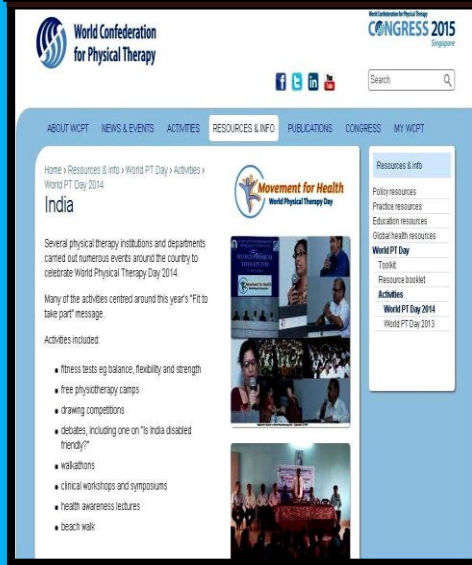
World Confederation for Physical Therapy

World Confederation for Physical Therapy
CONGRESS 2015
Singapore

Search

ABOUT WCPT NEWS & EVENTS ACTIVITIES RESOURCES & INFO PUBLICATIONS CONGRESS MY WCPT

Home › Resources & info › World PT Day › Activities › World PT Day 2014

India

Movement for Health
World Physical Therapy Day

Several physical therapy institutions and departments carried out numerous events around the country to celebrate World Physical Therapy Day 2014.

Many of the activities centred around this year's "Fit to take part" message.

Activities included:

- fitness tests eg balance, flexibility and strength
- free physiotherapy camps
- drawing competitions
- debates, including one on "Is India disabled friendly?"
- walkathons
- clinical workshops and symposiums
- health awareness lectures
- beach walk

Resources & info
Policy resources
Practice resources
Education resources
Global health resources
World PT Day
Toolkit
Resource booklet
Activities
World PT Day 2014
World PT Day 2013